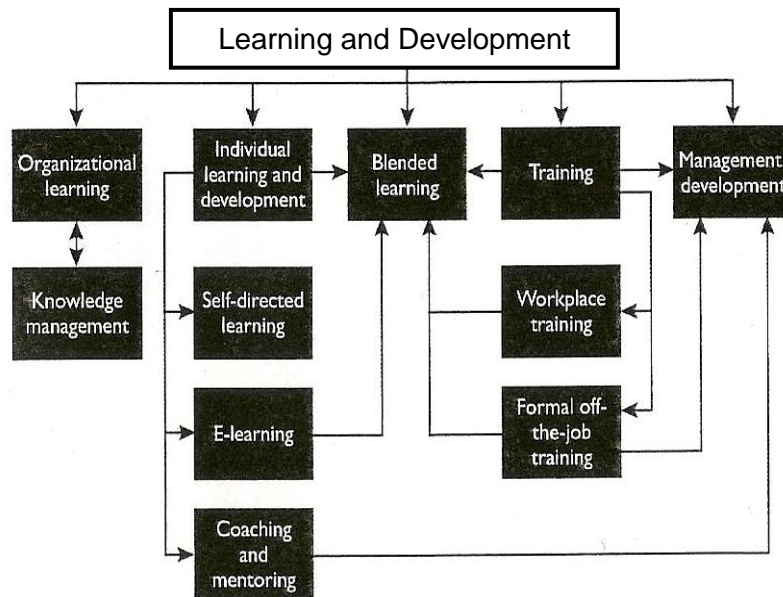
Learning and Development

Organizational learning

Individual learning and development

Blended learning

Training

Management development

Knowledge management

Self-directed learning

Workplace training

E-learning

Formal off-the-job training

Coaching and mentoring